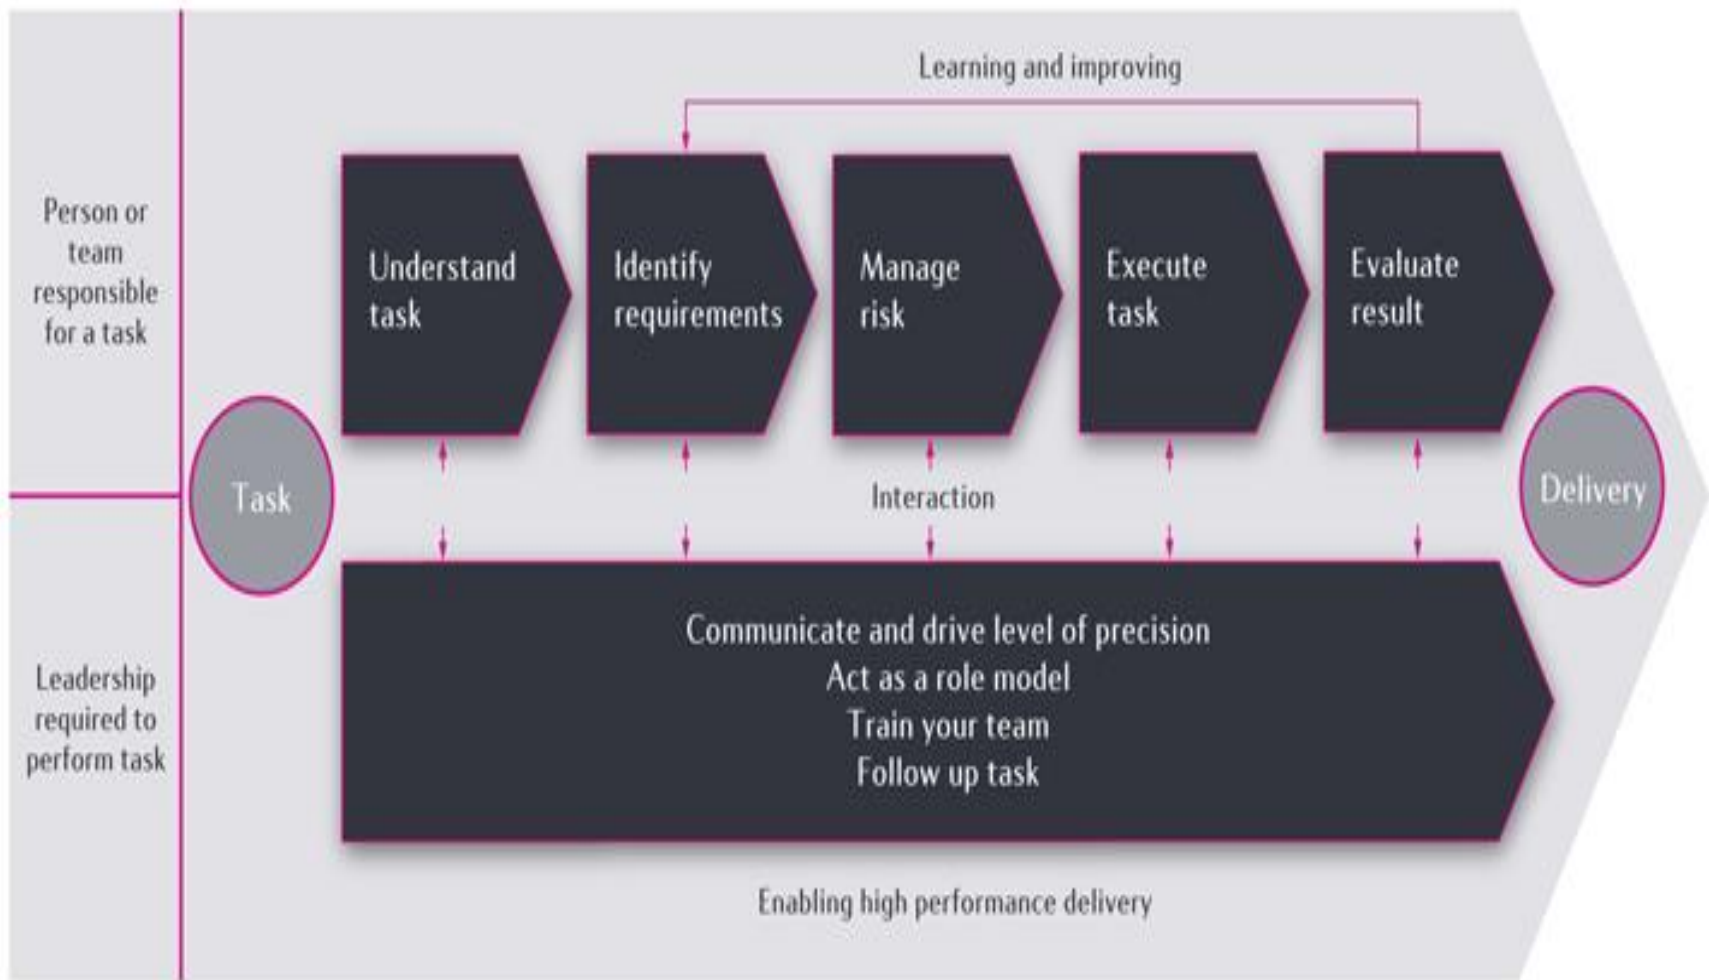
Learning and improving

Person or team responsible for a task

Understand task

Identify requirements

Manage risk

Execute task

Evaluate result

Task

Interaction

Delivery

Leadership required to perform task

Communicate and drive level of precision
Act as a role model
Train your team
Follow up task

Enabling high performance delivery